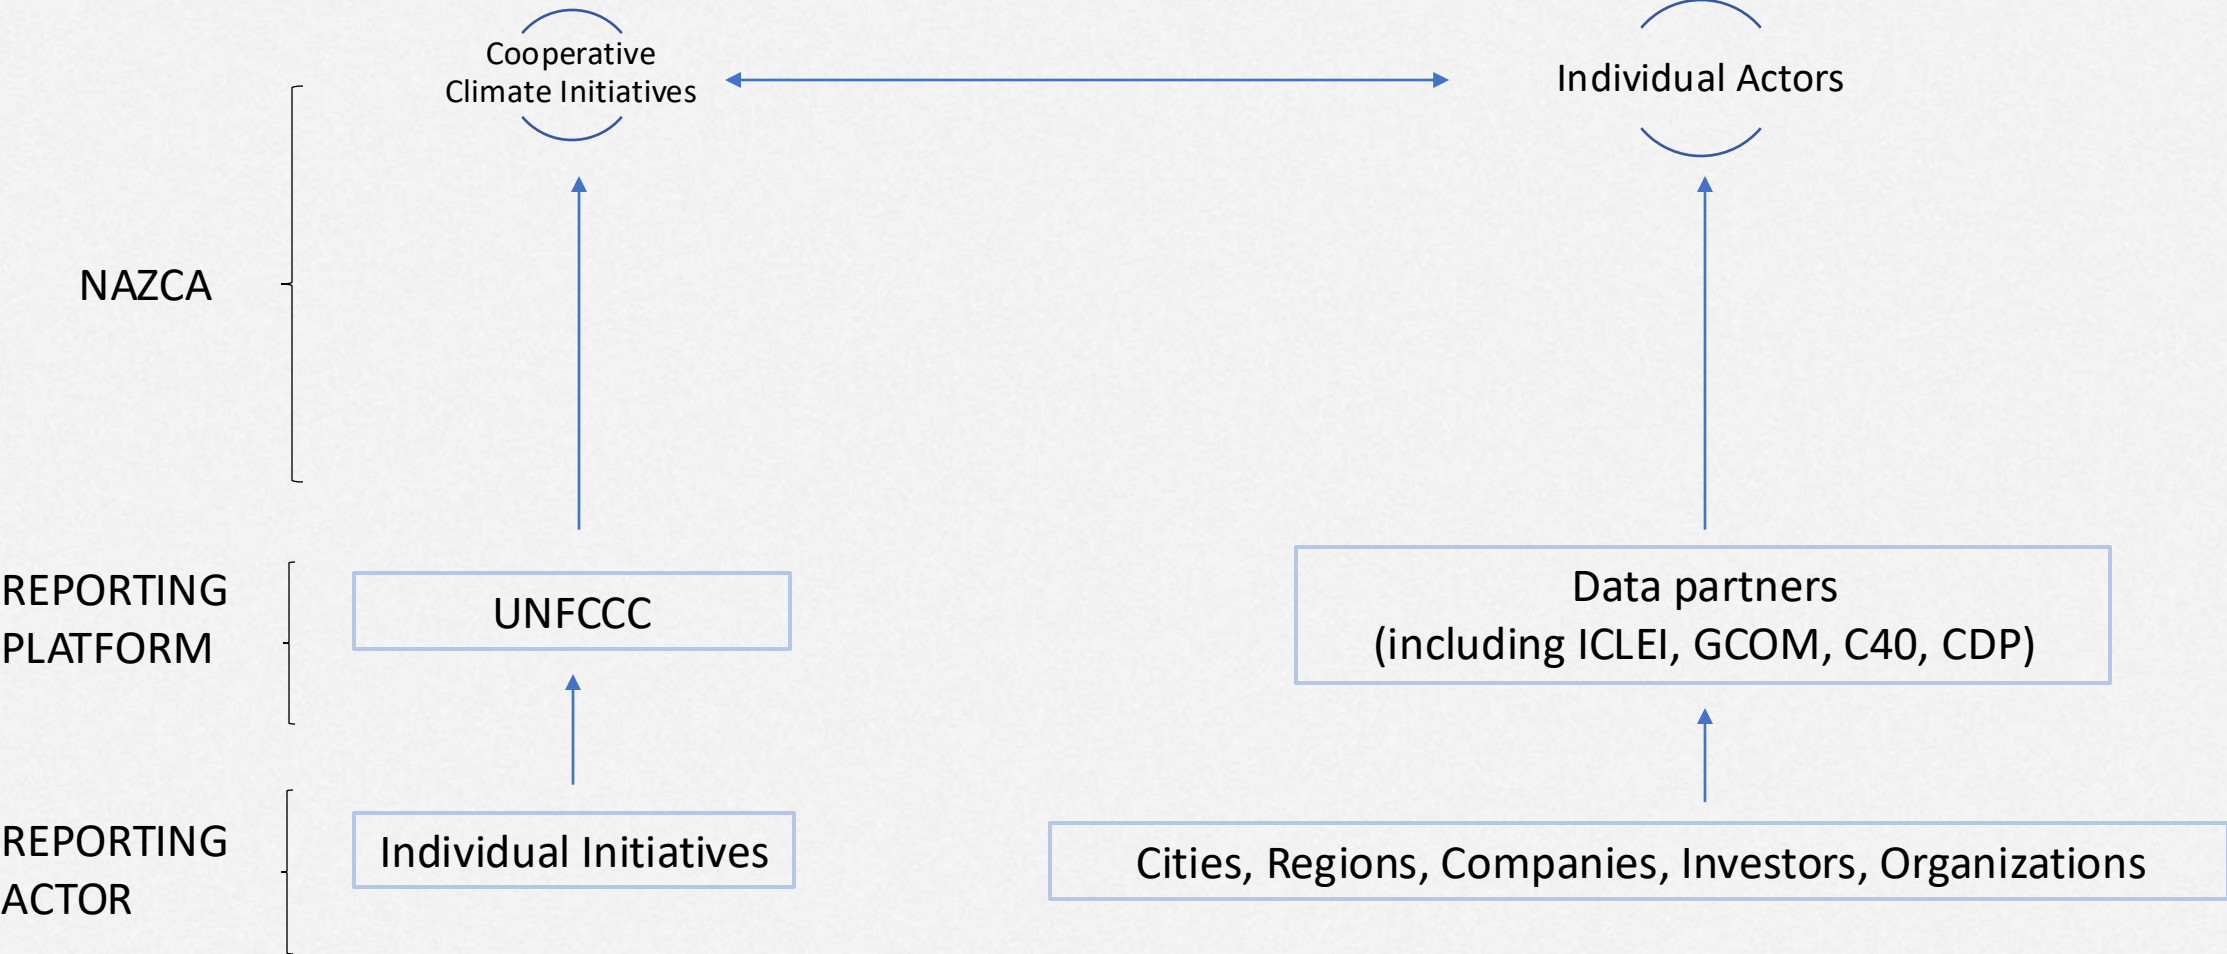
Cooperative Climate Initiatives

Individual Actors

NAZCA

REPORTING PLATFORM

UNFCCC

Data partners
(including ICLEI, GCOM, C40, CDP)

REPORTING ACTOR

Individual Initiatives

Cities, Regions, Companies, Investors, Organizations